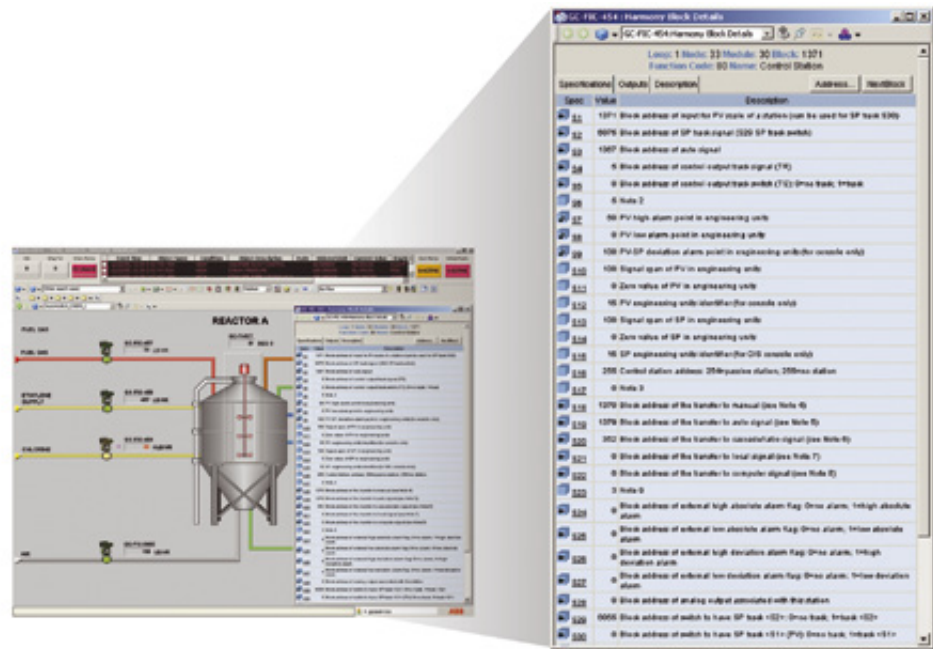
GC-FIC-454 : Harmony Block Details

GC-FIC-454:Harmony Block Details

Loop: 1 Node: 33 Module: 30 Block: 1371
Function Code: 80 Name: Control Station

Specifications | Outputs | Description | Address... | NextBlock

| Spec | Value | Description |
|---|---|---|
| S1 | 1371 | Block address of input for PV state of a station (can be used for SP track S30) |
| S2 | 5075 | Block address of SP track signal (S29 SP track switch) |
| S3 | 1367 | Block address of auto signal |
| S4 | 5 | Block address of control output track signal (TR) |
| S5 | 0 | Block address of control output track switch (TS): 0=no track; 1=track |
| S6 | 5 | Note 2 |
| S7 | 50 | PV high alarm point in engineering units |
| S8 | 0 | PV low alarm point in engineering units |
| S9 | 100 | PV-SP deviation alarm point in engineering units(for console only) |
| S10 | 100 | Signal span of PV in engineering units |
| S11 | 0 | Zero value of PV in engineering units |
| S12 | 16 | PV engineering units identifier (for console only) |
| S13 | 100 | Signal span of SP in engineering units |
| S14 | 0 | Zero value of SP in engineering units |
| S15 | 16 | SP engineering units identifier (for OIS console only) |
| S16 | 255 | Control station address: 254=passive station; 255=no station |
| S17 | 0 | Note 3 |
| S18 | 1379 | Block address of the transfer to manual (see Note 4) |
| S19 | 1379 | Block address of the transfer to auto signal (see Note 5) |
| S20 | 352 | Block address of the transfer to cascade/ratio signal (see Note 6) |
| S21 | 0 | Block address of the transfer to local signal (see Note 7) |
| S22 | 0 | Block address of the transfer to computer signal (see Note 8) |
| S23 | 3 | Note 9 |
| S24 | 0 | Block address of external high absolute alarm flag: 0=no alarm; 1=high absolute alarm |
| S25 | 0 | Block address of external low absolute alarm flag: 0=no alarm; 1=low absolute alarm |
| S26 | 0 | Block address of external high deviation alarm flag: 0=no alarm, 1=high deviation alarm |
| S27 | 0 | Block address of external low deviation alarm flag: 0=no alarm; 1=low deviation alarm |
| S28 | 0 | Block address of analog output associated with this station |
| S29 | 5055 | Block address of switch to have SP track <S2>: 0=no track; 1=track <S2> |
| S30 | 0 | Block address of switch to have SP track <S1> (PV): 0=no track; 1=track <S1> |

REACTOR A